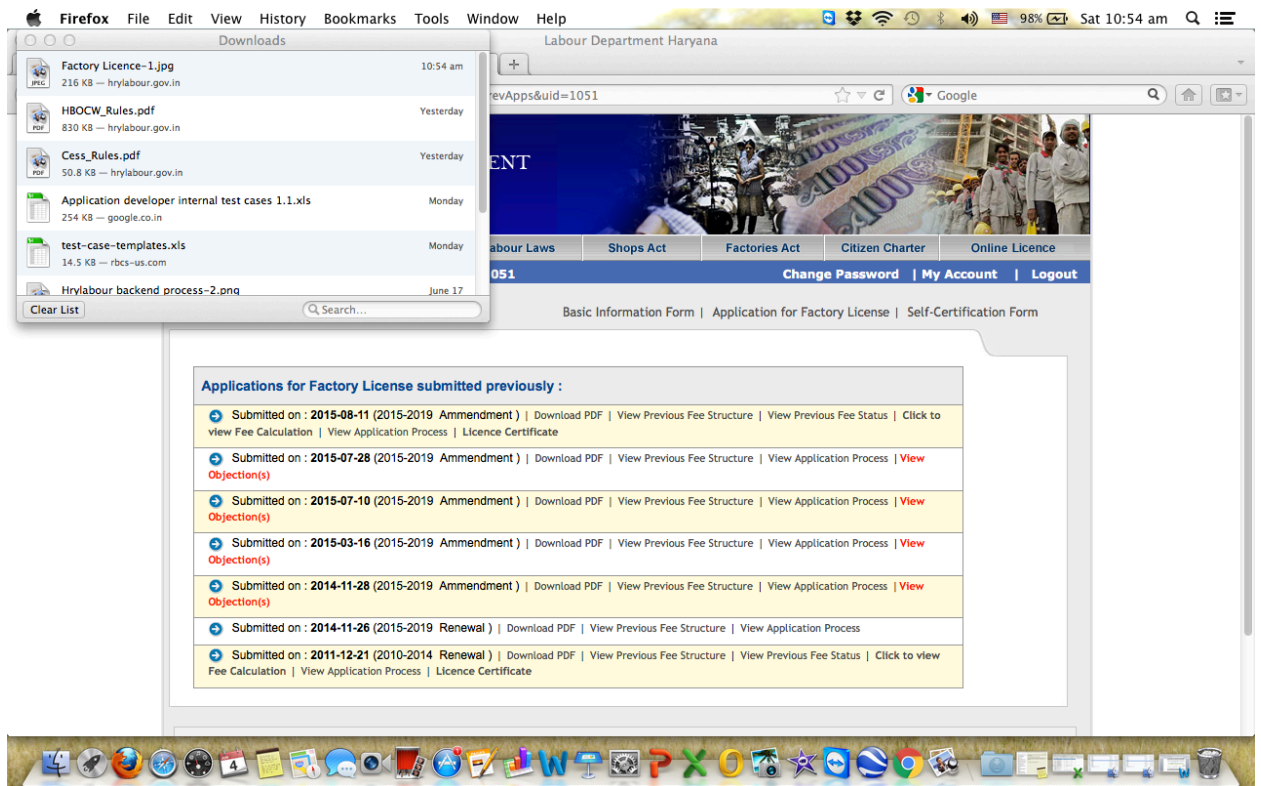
Firefox File Edit View History Bookmarks Tools Window Help

98% Sat 10:54 am

Downloads

Factory Licence-1.jpg 10:54 am
216 KB — hrylabour.gov.in

HBOCW_Rules.pdf Yesterday
830 KB — hrylabour.gov.in

Cess_Rules.pdf Yesterday
50.8 KB — hrylabour.gov.in

Application developer internal test cases 1.1.xls Monday
254 KB — google.co.in

test-case-templates.xls Monday
14.5 KB — rbcs-us.com

Hrylabour backend process-2.png June 17

Clear List

Search...

Labour Department Haryana

revApps&uid=1051

Google

ENT

abour Laws | Shops Act | Factories Act | Citizen Charter | Online Licence

1051 Change Password | My Account | Logout

Basic Information Form | Application for Factory License | Self-Certification Form

Applications for Factory License submitted previously :

Submitted on : 2015-08-11 (2015-2019 Ammendment ) | Download PDF | View Previous Fee Structure | View Previous Fee Status | Click to view Fee Calculation | View Application Process | Licence Certificate

Submitted on : 2015-07-28 (2015-2019 Ammendment ) | Download PDF | View Previous Fee Structure | View Application Process | View Objection(s)

Submitted on : 2015-07-10 (2015-2019 Ammendment ) | Download PDF | View Previous Fee Structure | View Application Process | View Objection(s)

Submitted on : 2015-03-16 (2015-2019 Ammendment ) | Download PDF | View Previous Fee Structure | View Application Process | View Objection(s)

Submitted on : 2014-11-28 (2015-2019 Ammendment ) | Download PDF | View Previous Fee Structure | View Application Process | View Objection(s)

Submitted on : 2014-11-26 (2015-2019 Renewal ) | Download PDF | View Previous Fee Structure | View Application Process

Submitted on : 2011-12-21 (2010-2014 Renewal ) | Download PDF | View Previous Fee Structure | View Previous Fee Status | Click to view Fee Calculation | View Application Process | Licence Certificate